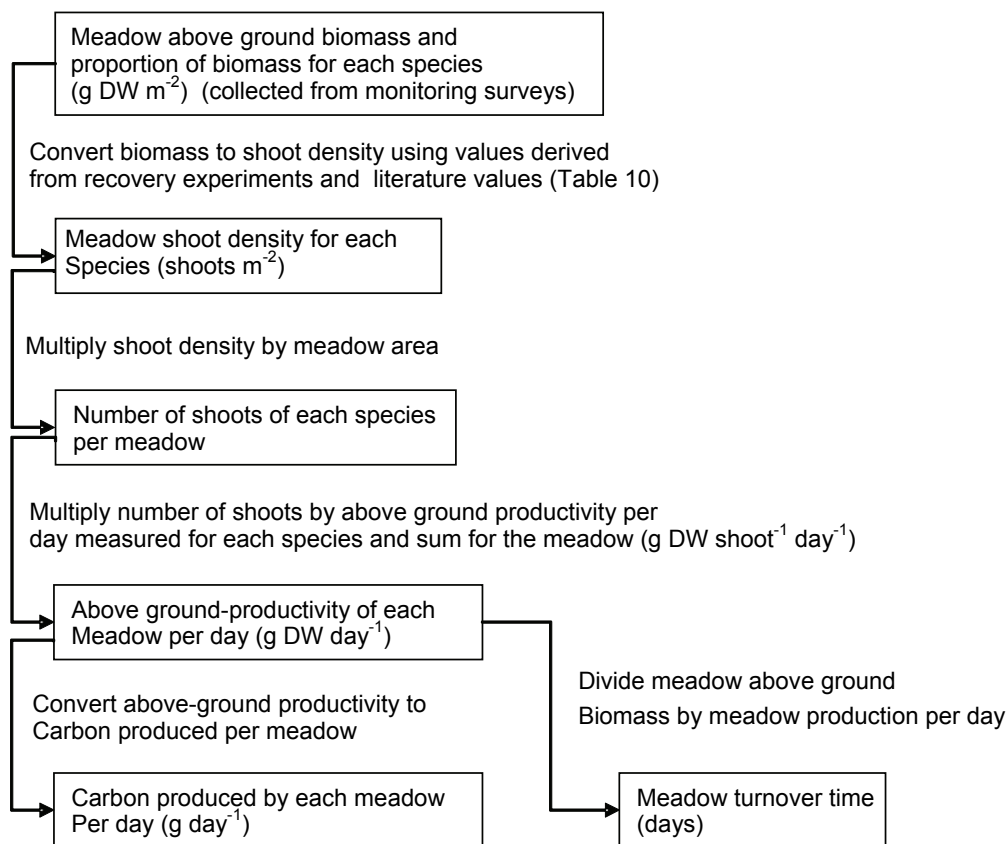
Meadow above ground biomass and proportion of biomass for each species (g DW $m^{-2}$) (collected from monitoring surveys)

Convert biomass to shoot density using values derived from recovery experiments and literature values (Table 10)

Meadow shoot density for each Species (shoots $m^{-2}$)

Multiply shoot density by meadow area

Number of shoots of each species per meadow

Multiply number of shoots by above ground productivity per day measured for each species and sum for the meadow (g DW $shoot^{-1}$ $day^{-1}$)

Above ground-productivity of each Meadow per day (g DW $day^{-1}$)

Divide meadow above ground

Biomass by meadow production per day

Convert above-ground productivity to Carbon produced per meadow

Carbon produced by each meadow Per day (g $day^{-1}$)

Meadow turnover time (days)